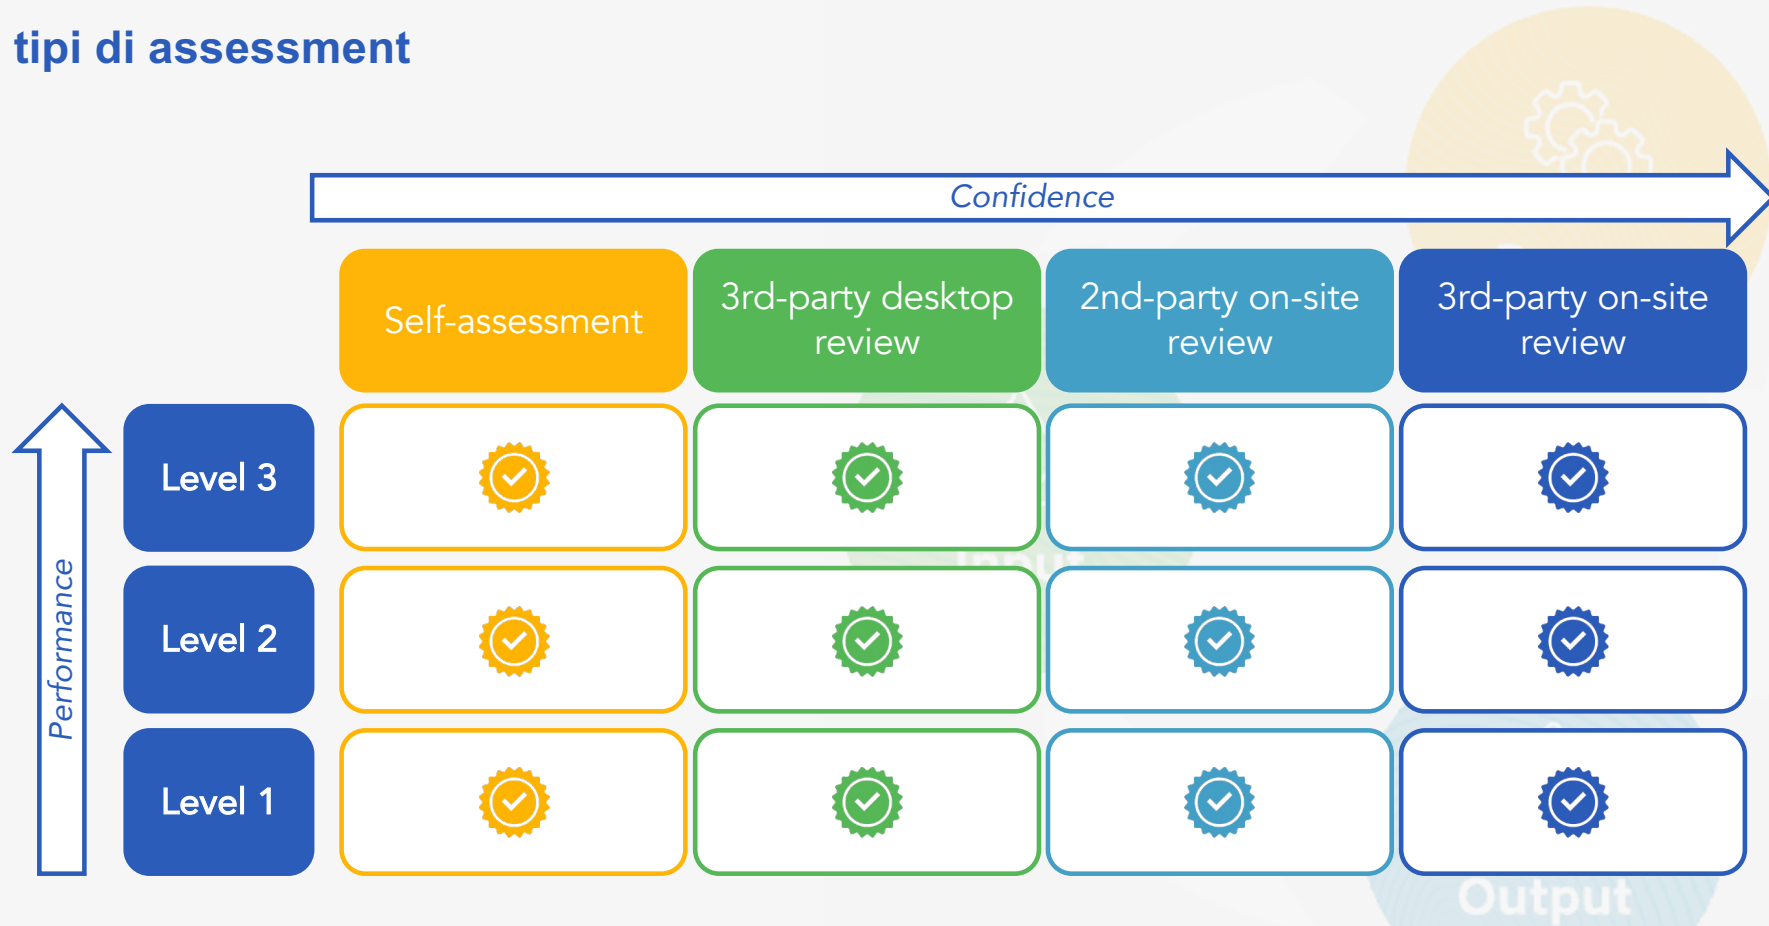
tipi di assessment

Confidence

Performance

| | Self-assessment | 3rd-party desktop review | 2nd-party on-site review | 3rd-party on-site review |
|---|---|---|---|---|
| Level 3 | | | | |
| Level 2 | | | | |
| Level 1 | | | | |

Output